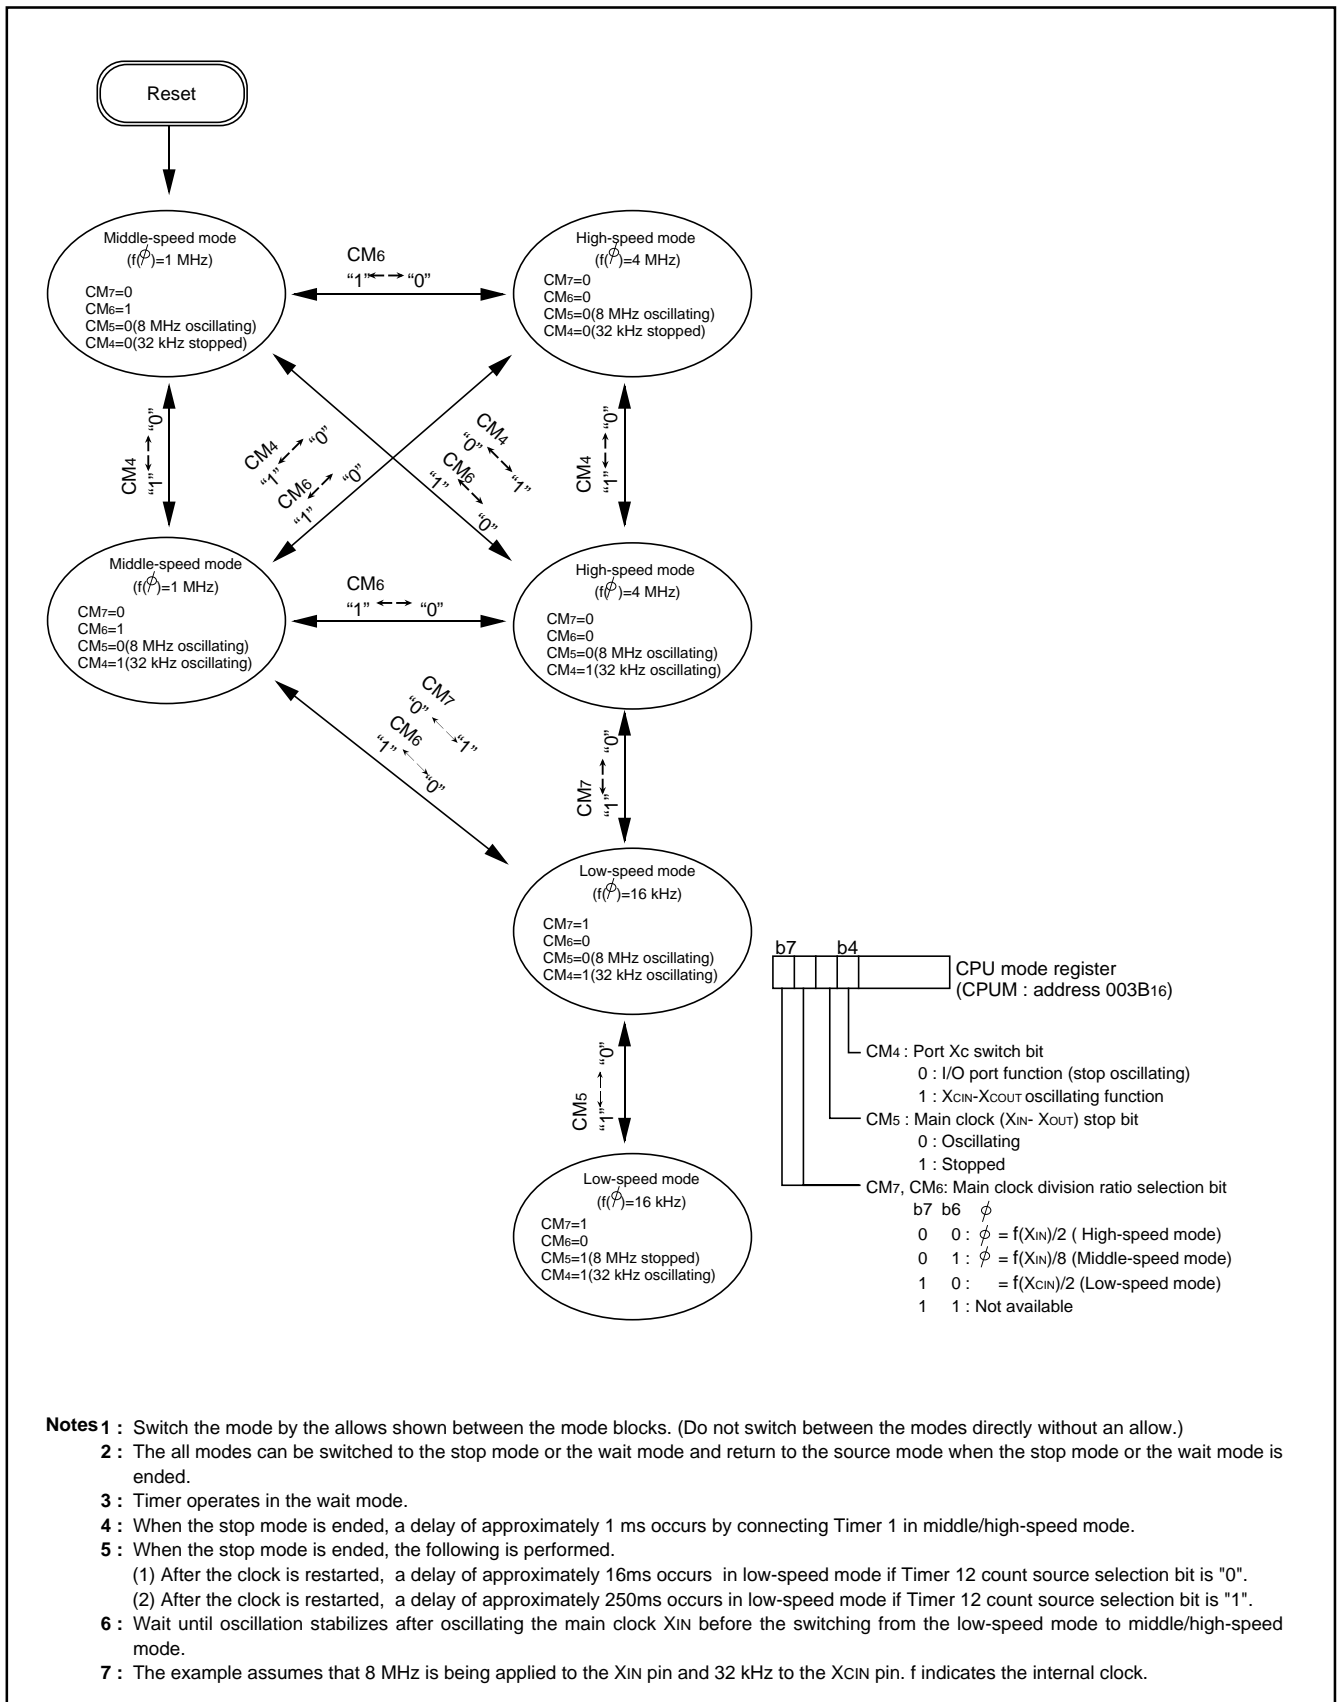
Reset

Middle-speed mode
(f($\phi$)=1 MHz)
CM7=0
CM6=1
CM5=0(8 MHz oscillating)
CM4=0(32 kHz stopped)

CM6
"1" ←→ "0"

High-speed mode
(f($\phi$)=4 MHz)
CM7=0
CM6=0
CM5=0(8 MHz oscillating)
CM4=0(32 kHz stopped)

CM4
"1" ←→ "0"

CM4
"1" ←→ "0"
CM6
"1" ←→ "0"

CM4
"0" ←→ "1"
CM6
"1" ←→ "0"

CM4
"1" ←→ "0"

Middle-speed mode
(f($\phi$)=1 MHz)
CM7=0
CM6=1
CM5=0(8 MHz oscillating)
CM4=1(32 kHz oscillating)

CM6
"1" ←→ "0"

High-speed mode
(f($\phi$)=4 MHz)
CM7=0
CM6=0
CM5=0(8 MHz oscillating)
CM4=1(32 kHz oscillating)

CM7
"0" ←→ "1"
CM6
"1" ←→ "0"

CM7
"1" ←→ "0"

Low-speed mode
(f($\phi$)=16 kHz)
CM7=1
CM6=0
CM5=0(8 MHz oscillating)
CM4=1(32 kHz oscillating)

CM5
"1" ←→ "0"

Low-speed mode
(f($\phi$)=16 kHz)
CM7=1
CM6=0
CM5=1(8 MHz stopped)
CM4=1(32 kHz oscillating)

b7 b4
CPU mode register
(CPUM : address 003B16)

CM4 : Port Xc switch bit
0 : I/O port function (stop oscillating)
1 : XCIN-XCOUT oscillating function
CM5 : Main clock (XIN- XOUT) stop bit
0 : Oscillating
1 : Stopped
CM7, CM6: Main clock division ratio selection bit
b7 b6 $\phi$
0 0 : $\phi$ = f(XIN)/2 ( High-speed mode)
0 1 : $\phi$ = f(XIN)/8 (Middle-speed mode)
1 0 : = f(XCIN)/2 (Low-speed mode)
1 1 : Not available

Notes 1 : Switch the mode by the allows shown between the mode blocks. (Do not switch between the modes directly without an allow.)
2 : The all modes can be switched to the stop mode or the wait mode and return to the source mode when the stop mode or the wait mode is ended.
3 : Timer operates in the wait mode.
4 : When the stop mode is ended, a delay of approximately 1 ms occurs by connecting Timer 1 in middle/high-speed mode.
5 : When the stop mode is ended, the following is performed.
(1) After the clock is restarted, a delay of approximately 16ms occurs in low-speed mode if Timer 12 count source selection bit is "0".
(2) After the clock is restarted, a delay of approximately 250ms occurs in low-speed mode if Timer 12 count source selection bit is "1".
6 : Wait until oscillation stabilizes after oscillating the main clock XIN before the switching from the low-speed mode to middle/high-speed mode.
7 : The example assumes that 8 MHz is being applied to the XIN pin and 32 kHz to the XCIN pin. f indicates the internal clock.